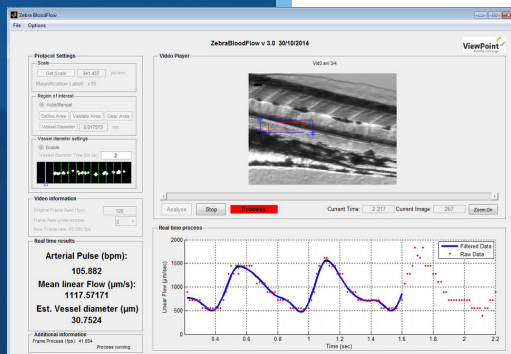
Zebra BloodFlow
File Options

ZebraBloodFlow v 3.0 30/10/2014

ViewPoint

Protocol Settings
Scale
Get Scale 341.437 px/mm
Magnification Label: x10

Region of interest
Auto/Manual
Define Area Validate Area Clear Area
Vessel Diameter 0.017573 mm

Vessel diameter settings
Enable
Vessel diameter Time Bin (s): 2

Video information
Original Frame Rate (fps): 120
Frame Rate undersample: 2
New Frame rate: 60.000 fps

Real time results
Arterial Pulse (bpm):
105.882
Mean linear Flow (µm/s):
1117.57171
Est. Vessel diameter (µm)
30.7524

Additional information
Frame Process (fps): 41.654
Process running

Video Player
Vid2.avi 3/4

Analyse Stop Process Current Time: 2.217 Current Image: 267 Zoom On

Real time process
Filtered Data
Raw Data
Linear Flow (µm/sec)
Time (sec)
2000
1500
1000
500
0
0.4 0.6 0.8 1 1.2 1.4 1.6 1.8 2 2.2